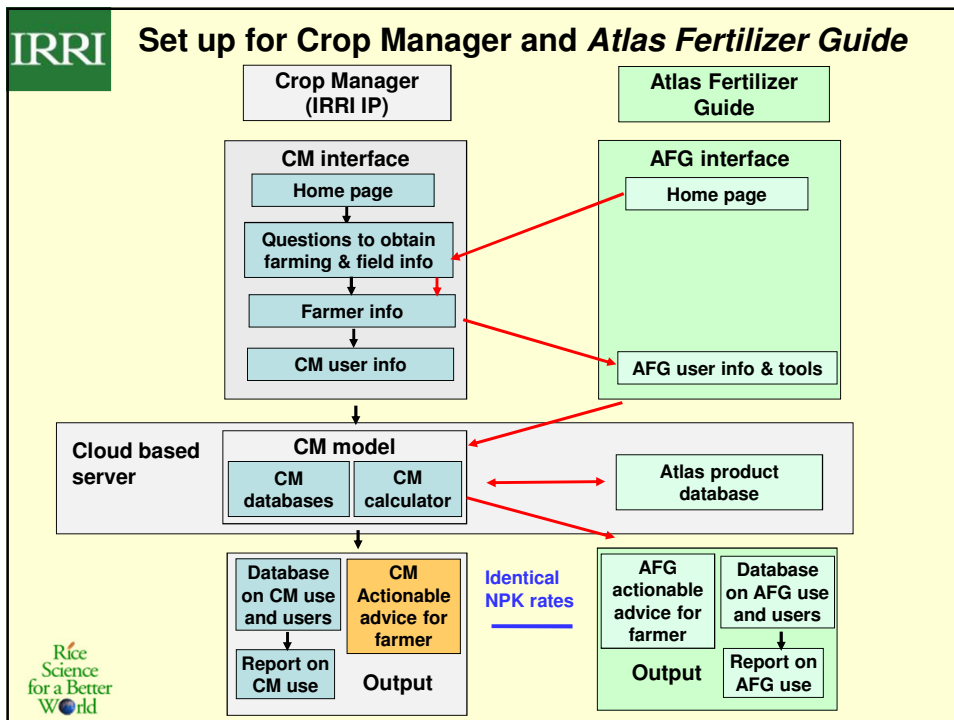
IRRI

Set up for Crop Manager and *Atlas Fertilizer Guide*

Crop Manager (IRRI IP)

Atlas Fertilizer Guide

CM interface

Home page

Questions to obtain farming & field info

Farmer info

CM user info

AFG interface

Home page

AFG user info & tools

Cloud based server

CM model

CM databases

CM calculator

Atlas product database

Database on CM use and users

Report on CM use

CM Actionable advice for farmer

Output

Identical NPK rates

AFG actionable advice for farmer

Database on AFG use and users

Report on AFG use

Output

Rice Science for a Better World